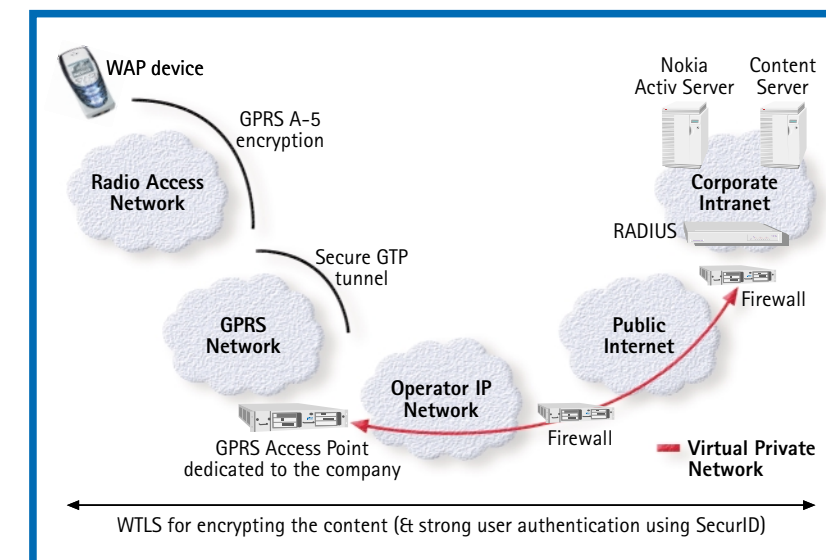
WAP device

GPRS A-5 encryption

Nokia Activ Server

Content Server

Radio Access Network

Corporate Intranet

RADIUS

Secure GTP tunnel

Firewall

GPRS Network

Public Internet

Operator IP Network

GPRS Access Point dedicated to the company

Firewall

Virtual Private Network

WTLS for encrypting the content (& strong user authentication using SecurID)